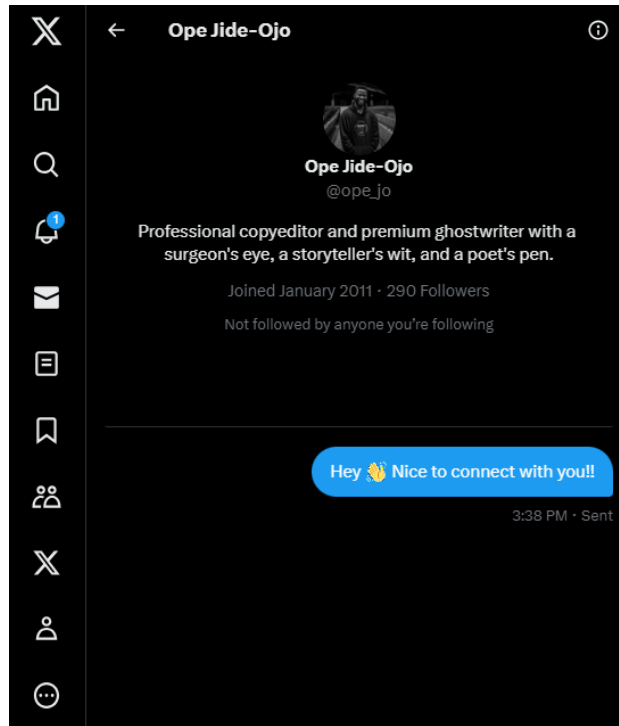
1

Ope Jide-Ojo

Ope Jide-Ojo
@ope_jo

Professional copyeditor and premium ghostwriter with a surgeon's eye, a storyteller's wit, and a poet's pen.

Joined January 2011 · 290 Followers

Not followed by anyone you're following

Hey 👋 Nice to connect with you!!

3:38 PM · Sent